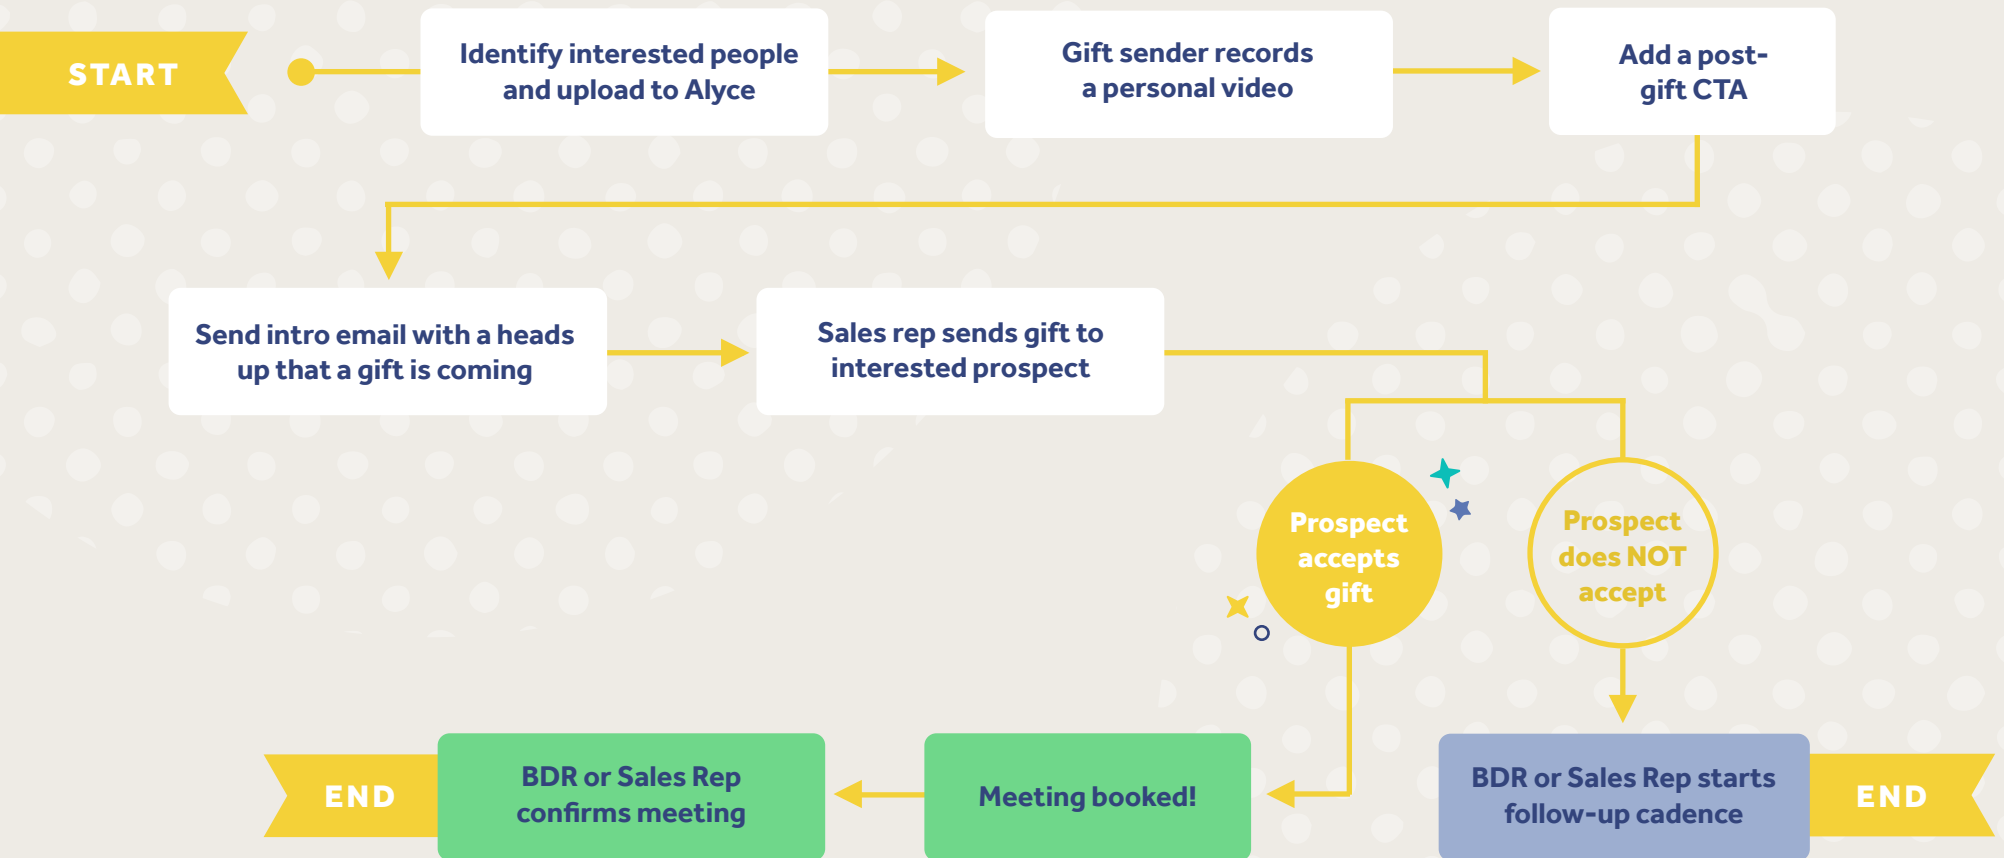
START

Identify interested people and upload to Alyce

Gift sender records a personal video

Add a post-gift CTA

Send intro email with a heads up that a gift is coming

Sales rep sends gift to interested prospect

Prospect accepts gift

Prospect does NOT accept

Meeting booked!

BDR or Sales Rep confirms meeting

END

BDR or Sales Rep starts follow-up cadence

END